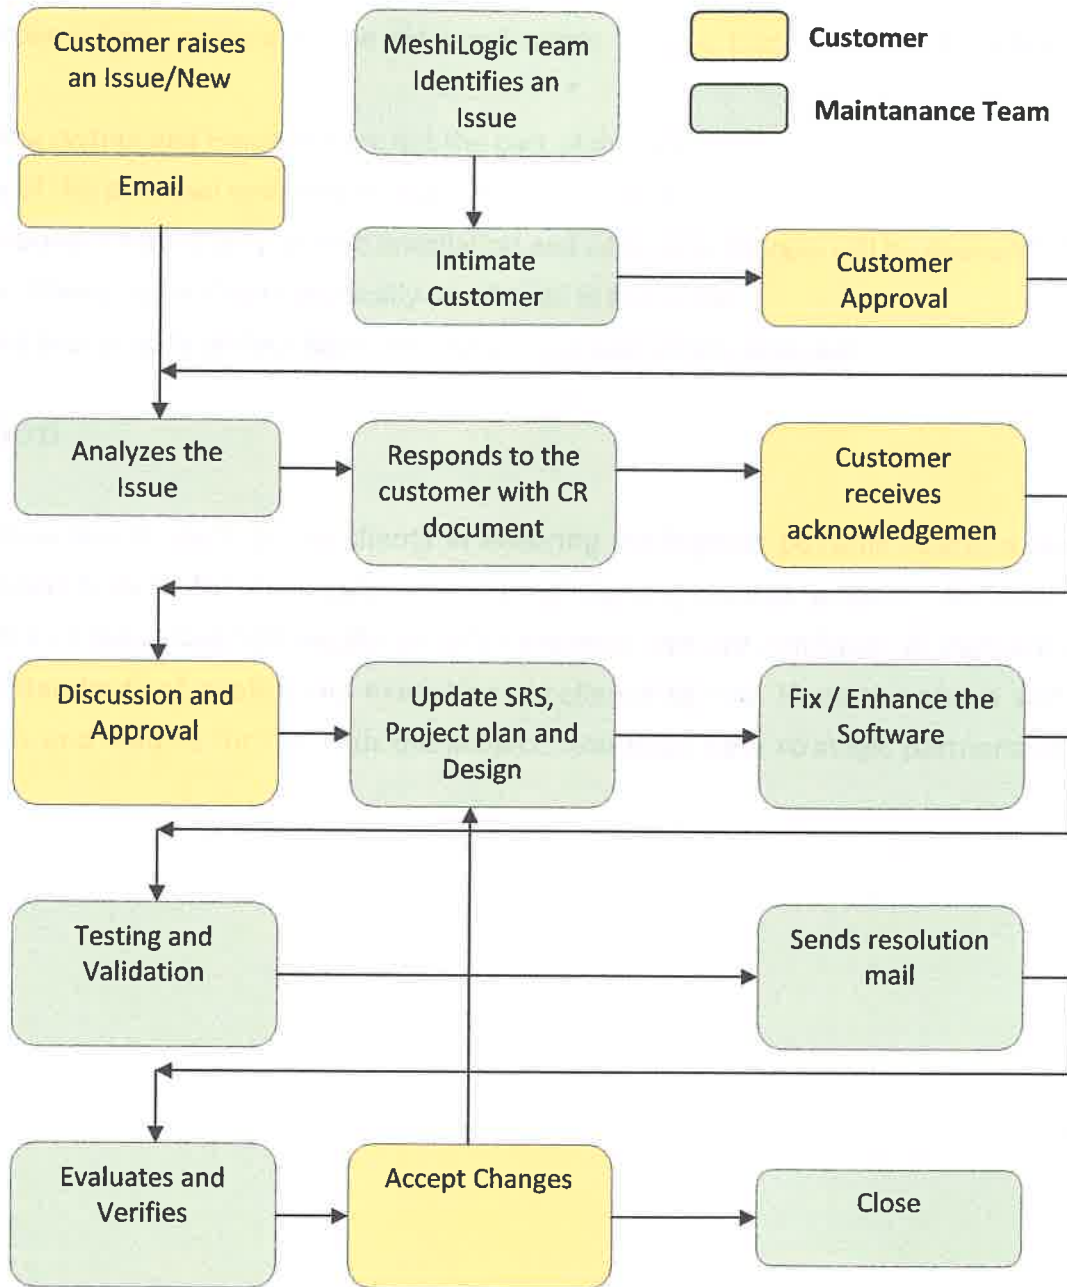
Customer raises an Issue/New

Email

MeshiLogic Team Identifies an Issue

Customer

Maintanance Team

Intimate Customer

Customer Approval

Analyzes the Issue

Responds to the customer with CR document

Customer receives acknowledgemen

Discussion and Approval

Update SRS, Project plan and Design

Fix / Enhance the Software

Testing and Validation

Sends resolution mail

Evaluates and Verifies

Accept Changes

Close